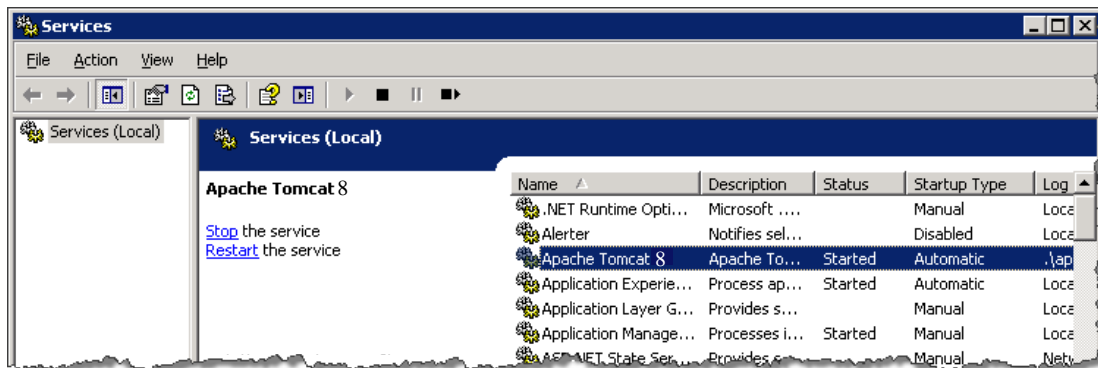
Services

File Action View Help

Services (Local)

Services (Local)

Apache Tomcat 8

Stop the service
Restart the service

| Name | Description | Status | Startup Type | Log |
|---|---|---|---|---|
| .NET Runtime Opti... | Microsoft .... | | Manual | Loca |
| Alerter | Notifies sel... | | Disabled | Loca |
| Apache Tomcat 8 | Apache To... | Started | Automatic | .\ap |
| Application Experie... | Process ap... | Started | Automatic | Loca |
| Application Layer G... | Provides s... | | Manual | Loca |
| Application Manage... | Processes i... | Started | Manual | Loca |
| ASP.NET State Ser... | Provides s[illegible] | | Manual | Netw |